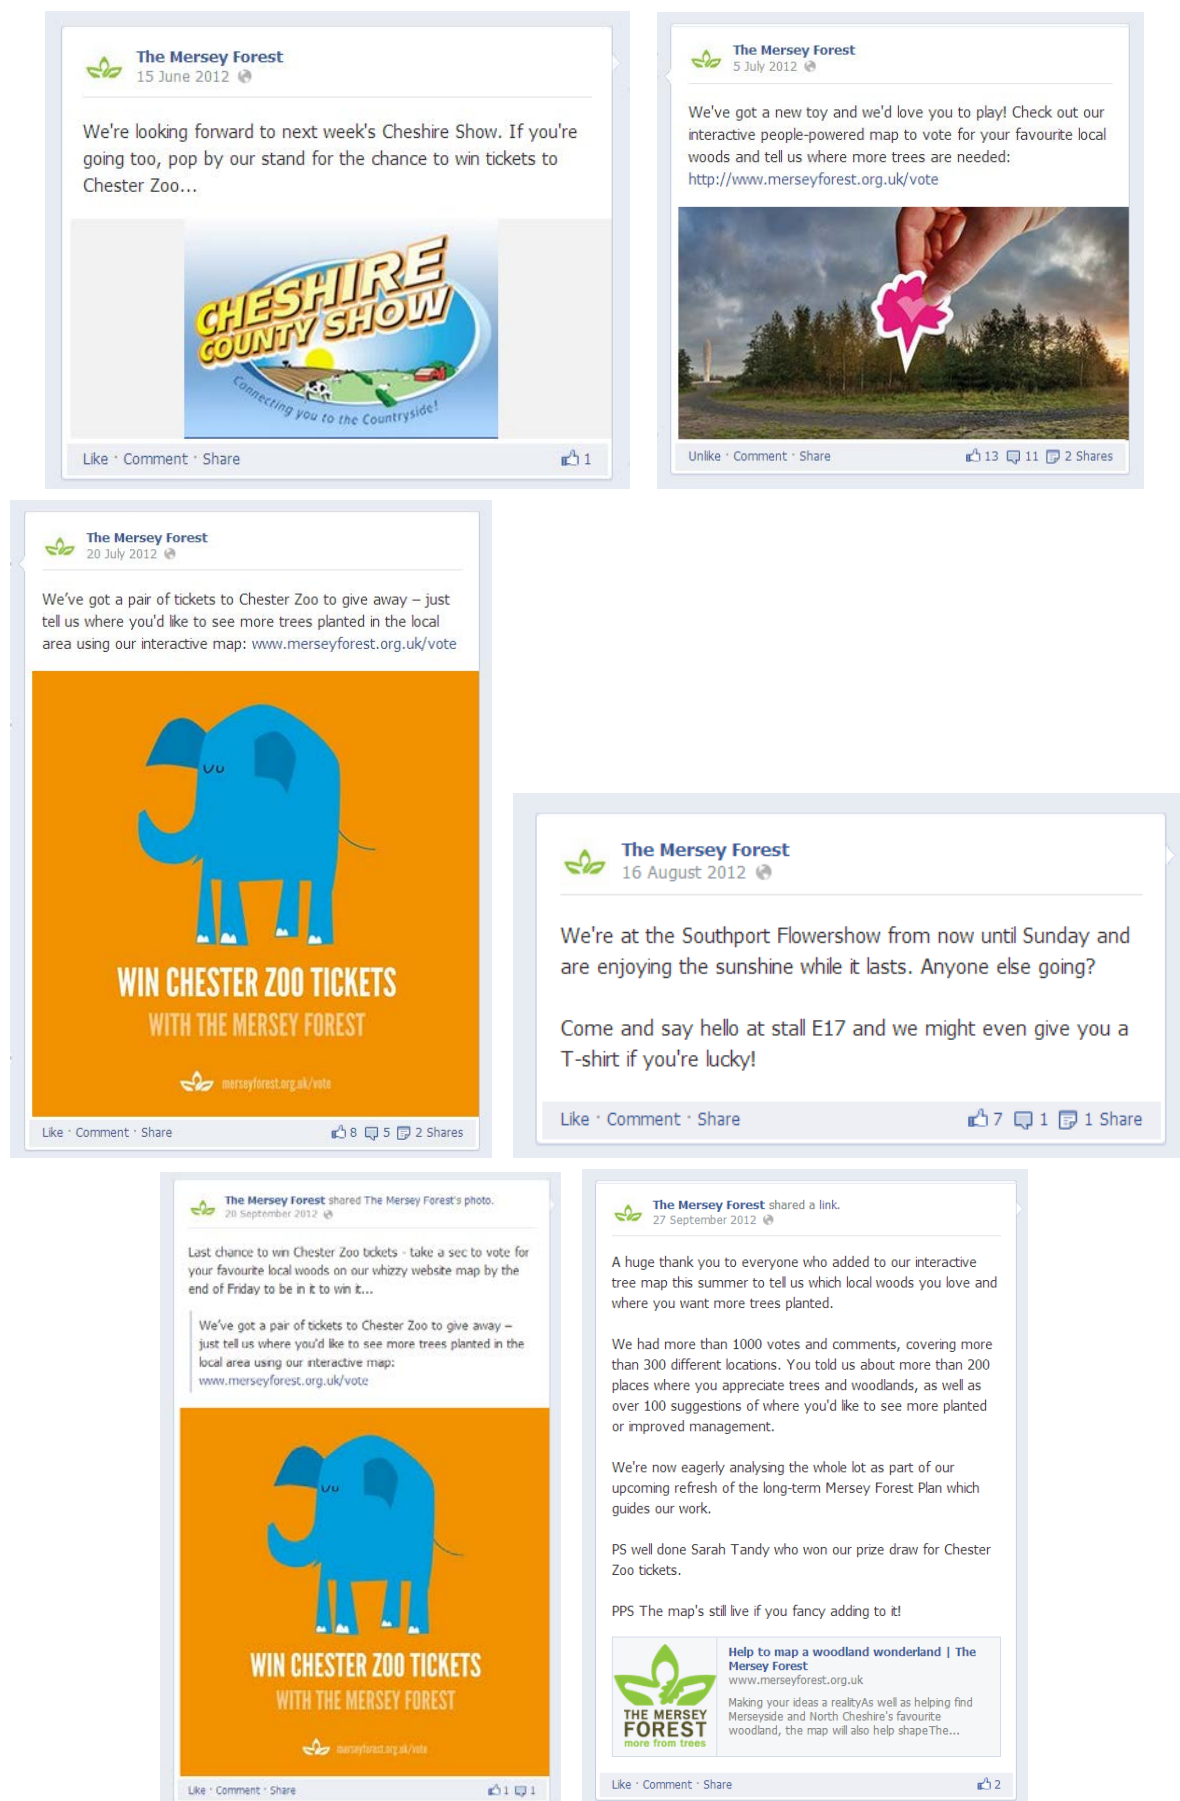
The Mersey Forest
15 June 2012

We're looking forward to next week's Cheshire Show. If you're going too, pop by our stand for the chance to win tickets to Chester Zoo...

CHESHIRE COUNTY SHOW
Connecting you to the Countryside!

Like · Comment · Share 1

The Mersey Forest
5 July 2012

We've got a new toy and we'd love you to play! Check out our interactive people-powered map to vote for your favourite local woods and tell us where more trees are needed: http://www.merseyforest.org.uk/vote

Unlike · Comment · Share 13 11 2 Shares

The Mersey Forest
20 July 2012

We've got a pair of tickets to Chester Zoo to give away – just tell us where you'd like to see more trees planted in the local area using our interactive map: www.merseyforest.org.uk/vote

WIN CHESTER ZOO TICKETS
WITH THE MERSEY FOREST
merseyforest.org.uk/vote

Like · Comment · Share 8 5 2 Shares

The Mersey Forest
16 August 2012

We're at the Southport Flowershow from now until Sunday and are enjoying the sunshine while it lasts. Anyone else going?

Come and say hello at stall E17 and we might even give you a T-shirt if you're lucky!

Like · Comment · Share 7 1 1 Share

The Mersey Forest shared The Mersey Forest's photo.
20 September 2012

Last chance to win Chester Zoo tickets - take a sec to vote for your favourite local woods on our whizzy website map by the end of Friday to be in it to win it...

We've got a pair of tickets to Chester Zoo to give away – just tell us where you'd like to see more trees planted in the local area using our interactive map: www.merseyforest.org.uk/vote

WIN CHESTER ZOO TICKETS
WITH THE MERSEY FOREST
merseyforest.org.uk/vote

Like · Comment · Share 1 1

The Mersey Forest shared a link.
27 September 2012

A huge thank you to everyone who added to our interactive tree map this summer to tell us which local woods you love and where you want more trees planted.

We had more than 1000 votes and comments, covering more than 300 different locations. You told us about more than 200 places where you appreciate trees and woodlands, as well as over 100 suggestions of where you'd like to see more planted or improved management.

We're now eagerly analysing the whole lot as part of our upcoming refresh of the long-term Mersey Forest Plan which guides our work.

PS well done Sarah Tandy who won our prize draw for Chester Zoo tickets.

PPS The map's still live if you fancy adding to it!

THE MERSEY FOREST more from trees
Help to map a woodland wonderland | The Mersey Forest
www.merseyforest.org.uk
Making your ideas a realityAs well as helping find Merseyside and North Cheshire's favourite woodland, the map will also help shapeThe...

Like · Comment · Share 2